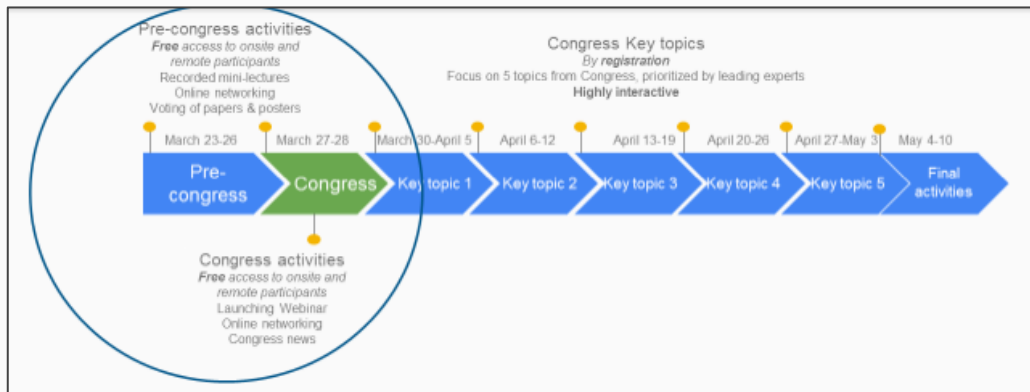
Pre-congress activities
*Free* access to onsite and remote participants
Recorded mini-lectures
Online networking
Voting of papers & posters

Congress Key topics
*By* ***registration***
Focus on 5 topics from Congress, prioritized by leading experts
**Highly interactive**

March 23-26
March 27-28
March 30-April 5
April 6-12
April 13-19
April 20-26
April 27-May 3
May 4-10

Pre-congress
Congress
Key topic 1
Key topic 2
Key topic 3
Key topic 4
Key topic 5
Final activities

Congress activities
*Free* access to onsite and remote participants
Launching Webinar
Online networking
Congress news